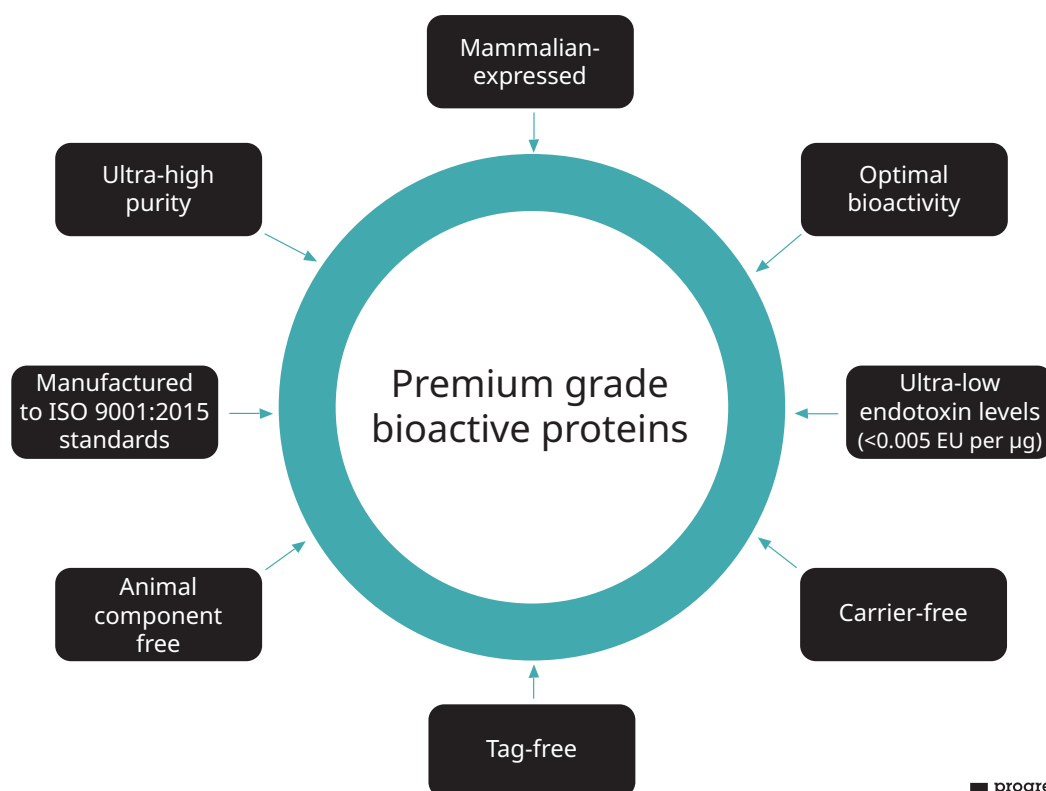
Mammalian-expressed

Ultra-high purity

Optimal bioactivity

Premium grade bioactive proteins

Manufactured to ISO 9001:2015 standards

Ultra-low endotoxin levels (<0.005 EU per µg)

Animal component free

Carrier-free

Tag-free

progre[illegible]